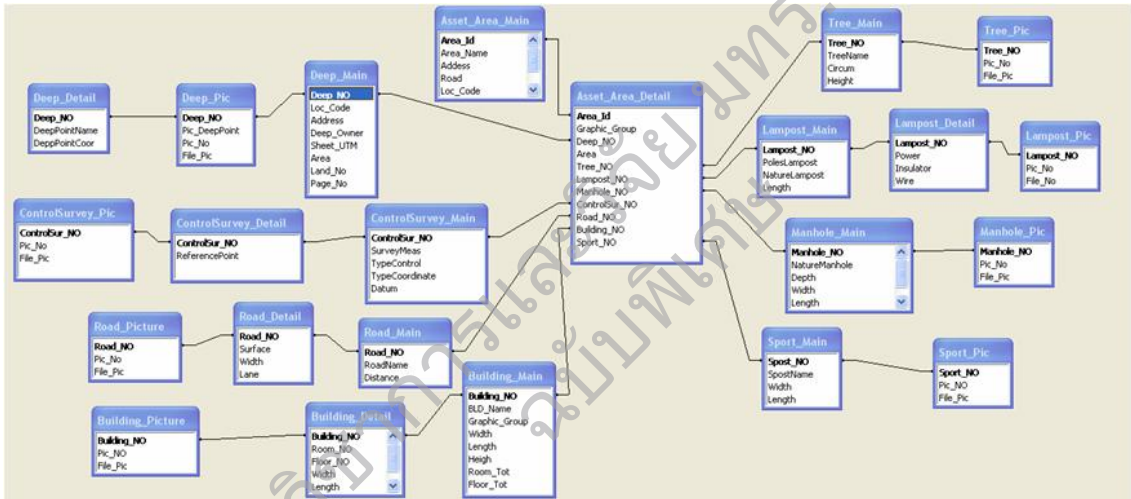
Asset_Area_Main
Area_Id
Area_Name
Addess
Road
Loc_Code

Tree_Main
Tree_NO
TreeName
Circum
Height

Tree_Pic
Tree_NO
Pic_No
File_Pic

Deep_Detail
Deep_NO
DeepPointName
DeppPointCoor

Deep_Pic
Deep_NO
Pic_DeepPoint
Pic_No
File_Pic

Deep_Main
Deep_NO
Loc_Code
Address
Deep_Owner
Sheet_UTM
Area
Land_No
Page_No

Asset_Area_Detail
Area_Id
Graphic_Group
Deep_NO
Area
Tree_NO
Lampost_NO
Manhole_NO
ControlSur_NO
Road_NO
Building_NO
Sport_NO

Lampost_Main
Lampost_NO
PolesLampost
NatureLampost
Length

Lampost_Detail
Lampost_NO
Power
Insulator
Wire

Lampost_Pic
Lampost_NO
Pic_No
File_No

ControlSurvey_Pic
ControlSur_NO
Pic_No
File_Pic

ControlSurvey_Detail
ControlSur_NO
ReferencePoint

ControlSurvey_Main
ControlSur_NO
SurveyMeas
TypeControl
TypeCoordinate
Datum

Manhole_Main
Manhole_NO
NatureManhole
Depth
Width
Length

Manhole_Pic
Manhole_NO
Pic_No
File_Pic

Road_Picture
Road_NO
Pic_No
File_Pic

Road_Detail
Road_NO
Surface
Width
Lane

Road_Main
Road_NO
RoadName
Distance

Sport_Main
Spost_NO
SpostName
Width
Length

Sport_Pic
Spost_NO
Pic_NO
File_Pic

Building_Main
Building_NO
BLD_Name
Graphic_Group
Width
Length
Heigh
Room_Tot
Floor_Tot

Building_Picture
Building_NO
Pic_NO
File_Pic

Building_Detail
Building_NO
Room_NO
Floor_NO
Width
Length

มหาวิทยาลัยมหิดล ฉบับพิเศษ